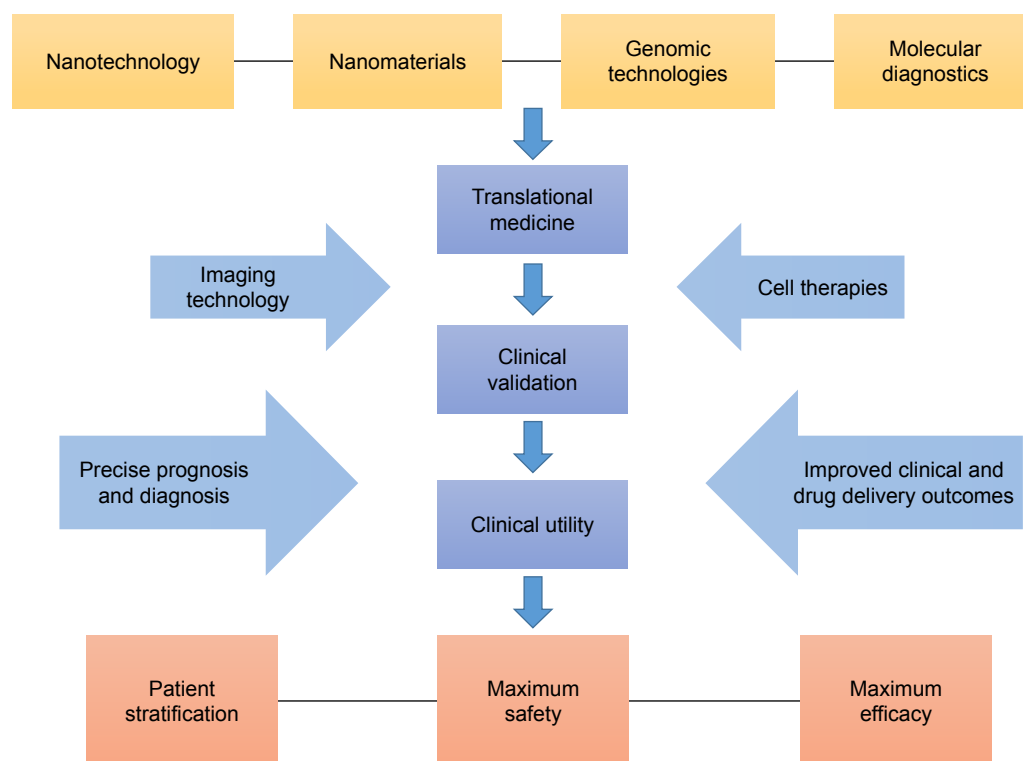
Nanotechnology

Nanomaterials

Genomic technologies

Molecular diagnostics

Translational medicine

Imaging technology

Cell therapies

Clinical validation

Precise prognosis and diagnosis

Clinical utility

Improved clinical and drug delivery outcomes

Patient stratification

Maximum safety

Maximum efficacy